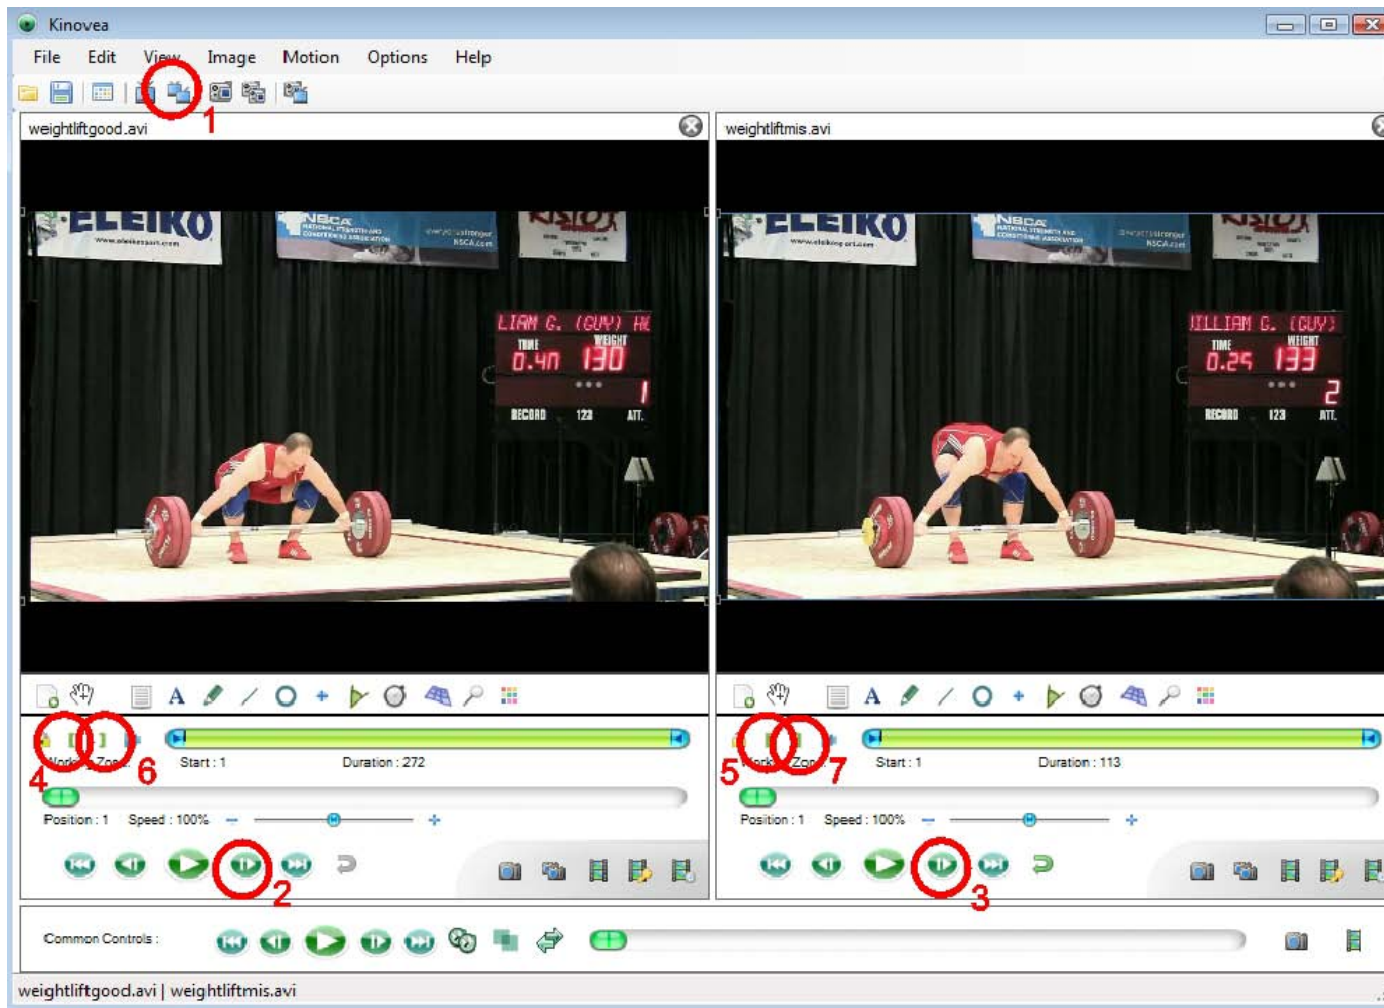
Kinovea

File Edit View Image Motion Options Help

1

weightliftgood.avi

weightliftmis.avi

ELEIKO

NSCA

LIAM G. (GUY) HE
TIME 0.40
WEIGHT 130
1
RECORD 123 ATT.

ELEIKO

NSCA

ILLIAM G. (GUY)
TIME 0.25
WEIGHT 133
2
RECORD 123 ATT.

Work Zon
4 6
Start : 1 Duration : 272
Position : 1 Speed : 100%
2

Work Zon
5 7
Start : 1 Duration : 113
Position : 1 Speed : 100%
3

Common Controls :

weightliftgood.avi | weightliftmis.avi